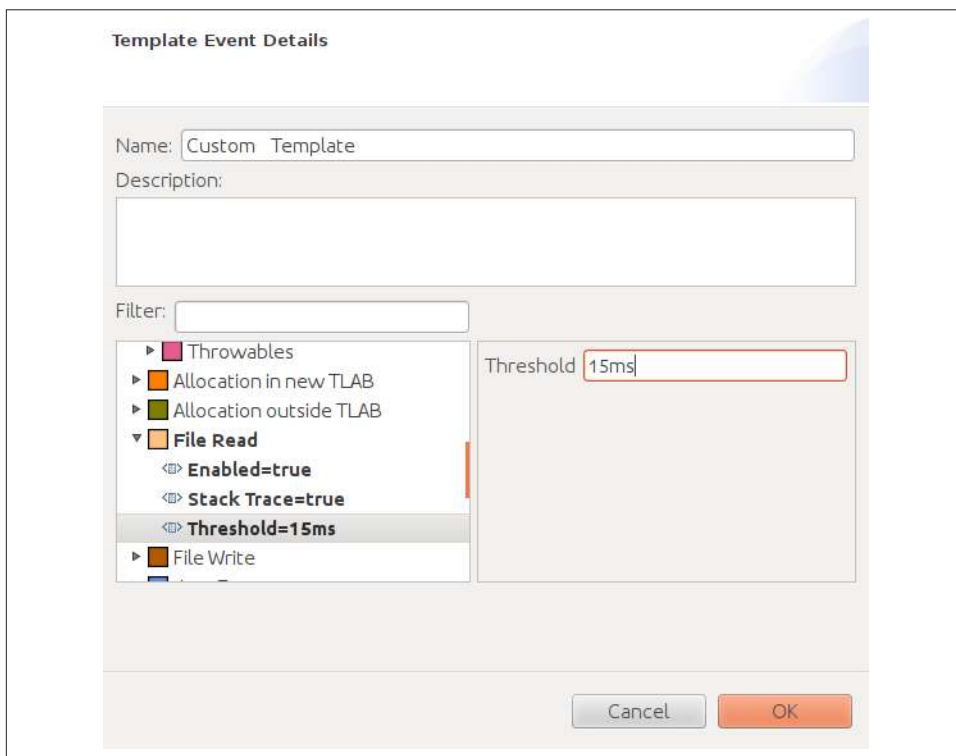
Template Event Details

Name: Custom Template

Description:

Filter:

Throwables
Allocation in new TLAB
Allocation outside TLAB
File Read
Enabled=true
Stack Trace=true
Threshold=15ms
File Write
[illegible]

Threshold 15ms

Cancel
OK